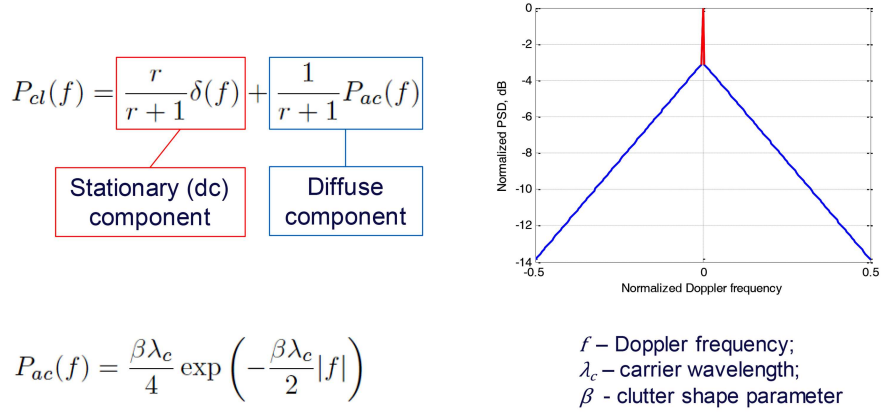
$P_{cl}(f) = \frac{r}{r+1}\delta(f) + \frac{1}{r+1}P_{ac}(f)$

Stationary (dc) component

Diffuse component

0
-2
-4
-6
-8
-10
-12
-14
Normalized PSD, dB
-0.5
0
0.5
Normalized Doppler frequency

$P_{ac}(f) = \frac{\beta\lambda_c}{4}\exp\left(-\frac{\beta\lambda_c}{2}|f|\right)$

$f$ – Doppler frequency;
$\lambda_c$ – carrier wavelength;
$\beta$ - clutter shape parameter